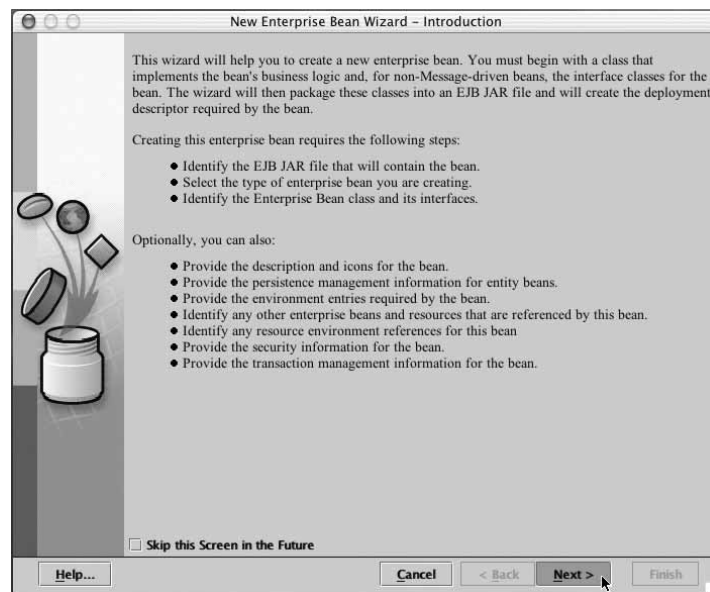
New Enterprise Bean Wizard – Introduction

This wizard will help you to create a new enterprise bean. You must begin with a class that implements the bean's business logic and, for non-Message-driven beans, the interface classes for the bean. The wizard will then package these classes into an EJB JAR file and will create the deployment descriptor required by the bean.

Creating this enterprise bean requires the following steps:

- Identify the EJB JAR file that will contain the bean.
- Select the type of enterprise bean you are creating.
- Identify the Enterprise Bean class and its interfaces.

Optionally, you can also:

- Provide the description and icons for the bean.
- Provide the persistence management information for entity beans.
- Provide the environment entries required by the bean.
- Identify any other enterprise beans and resources that are referenced by this bean.
- Identify any resource environment references for this bean
- Provide the security information for the bean.
- Provide the transaction management information for the bean.

Skip this Screen in the Future

Help... Cancel < Back Next > Finish